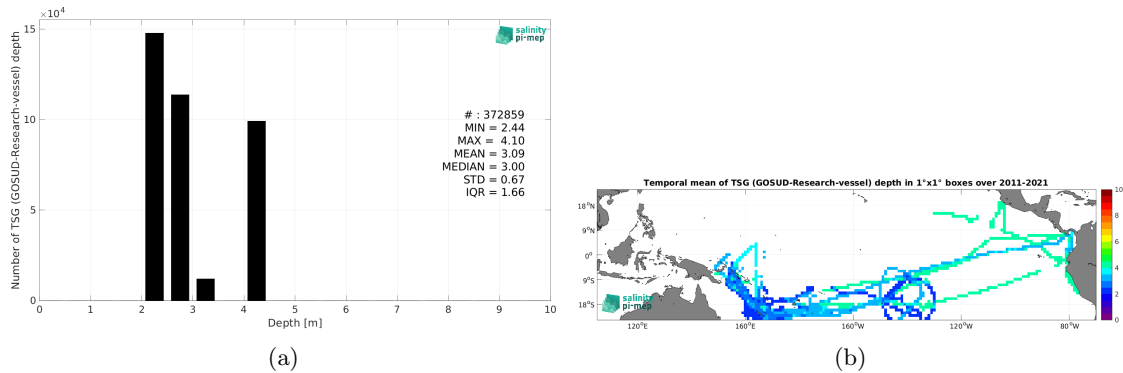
$\times10^4$
15
10
5
0
Number of TSG (GOSUD-Research-vessel) depth
0 1 2 3 4 5 6 7 8 9 10
Depth [m]
salinity pi-mep
# : 372859
MIN = 2.44
MAX = 4.10
MEAN = 3.09
MEDIAN = 3.00
STD = 0.67
IQR = 1.66

(a)

Temporal mean of TSG (GOSUD-Research-vessel) depth in 1°x1° boxes over 2011-2021
18°N
9°N
0°
9°S
18°S
120°E 160°E 160°W 120°W 80°W
salinity pi-mep
10
8
6
4
2
0

(b)